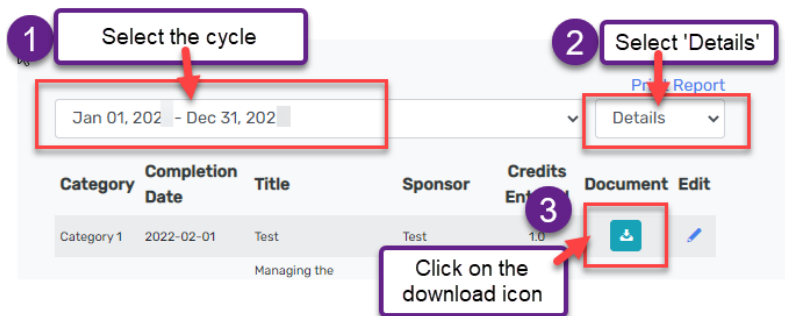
1 Select the cycle

2 Select 'Details'

Print Report

Jan 01, 202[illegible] - Dec 31, 202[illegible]

Details

| Category | Completion Date | Title | Sponsor | Credits Entered | Document | Edit |
|---|---|---|---|---|---|---|
| Category 1 | 2022-02-01 | Test | Test | 1.0 | | |
| | | Managing the | | | | |

3 Click on the download icon